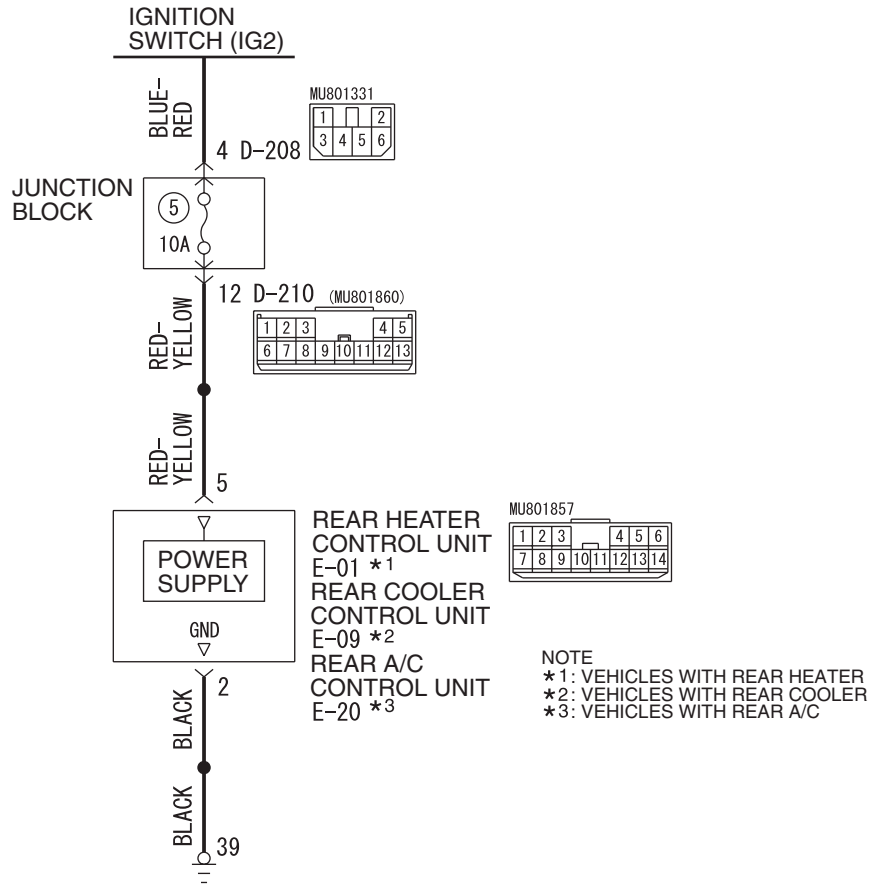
IGNITION SWITCH (IG2)

BLUE-RED

MU801331

| 1 | | 2 |
|---|---|---|
| 3 | 4 | 5 | 6 |

4 D-208

JUNCTION BLOCK

5

10A

12 D-210 (MU801860)

| 1 | 2 | 3 | | 4 | 5 |
|---|---|---|---|---|---|

| 6 | 7 | 8 | 9 | 10 | 11 | 12 | 13 |
|---|---|---|---|---|---|---|---|

RED-YELLOW

RED-YELLOW

5

POWER SUPPLY

GND

REAR HEATER CONTROL UNIT E-01 $*^1$
REAR COOLER CONTROL UNIT E-09 $*^2$
REAR A/C CONTROL UNIT E-20 $*^3$

MU801857

| 1 | 2 | 3 | | 4 | 5 | 6 |
|---|---|---|---|---|---|---|

| 7 | 8 | 9 | 10 | 11 | 12 | 13 | 14 |
|---|---|---|---|---|---|---|---|

NOTE
$*$1: VEHICLES WITH REAR HEATER
$*$2: VEHICLES WITH REAR COOLER
$*$3: VEHICLES WITH REAR A/C

2

BLACK

BLACK

39